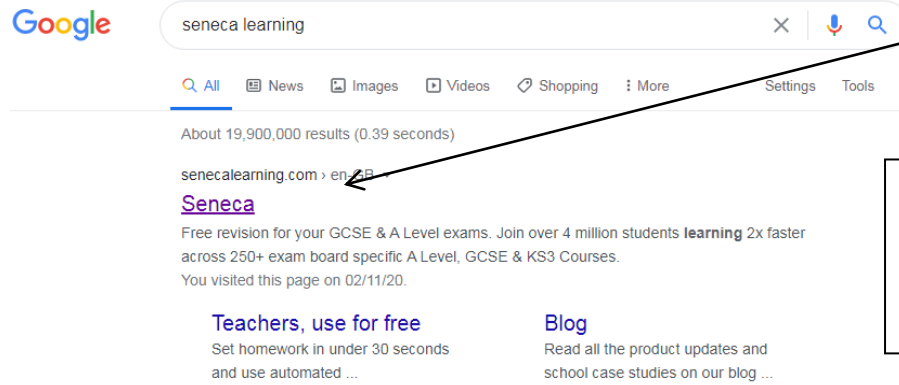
Google

seneca learning

All News Images Videos Shopping More Settings Tools

About 19,900,000 results (0.39 seconds)

senecalearning.com › en-GB

Seneca

Free revision for your GCSE & A Level exams. Join over 4 million students learning 2x faster across 250+ exam board specific A Level, GCSE & KS3 Courses.
You visited this page on 02/11/20.

Teachers, use for free
Set homework in under 30 seconds and use automated ...

Blog
Read all the product updates and school case studies on our blog ...